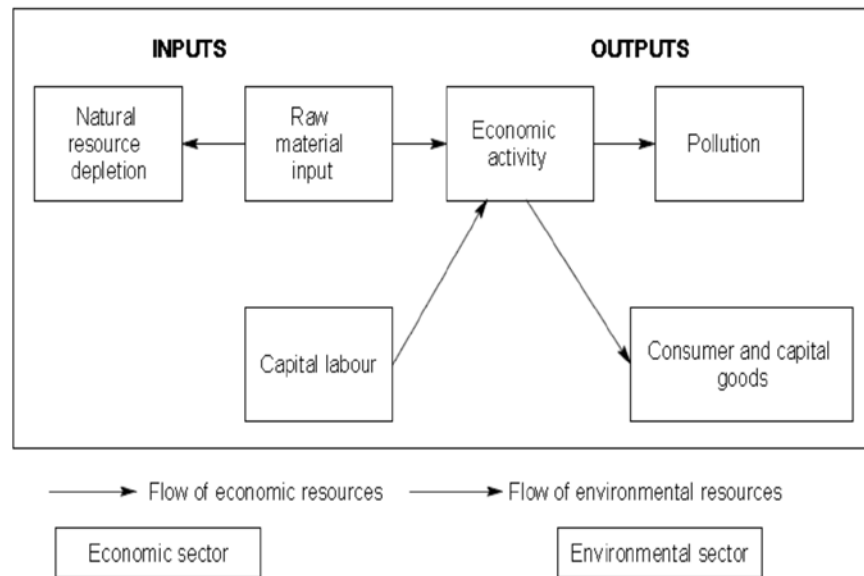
INPUTS

OUTPUTS

Natural resource depletion

Raw material input

Economic activity

Pollution

Capital labour

Consumer and capital goods

Flow of economic resources

Flow of environmental resources

Economic sector

Environmental sector